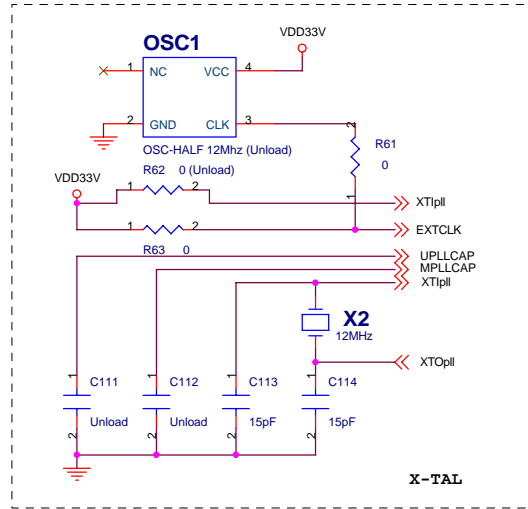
OSC1
VDD33V
1 NC
VCC 4
2 GND
CLK 3
OSC-HALF 12Mhz (Unload)
R61
0
2
1
VDD33V
R62 0 (Unload)
1 2
XTIpll
1 2
EXTCLK
R63 0
UPLLCAP
MPLLCAP
XTIpll
X2
12MHz
XTOpll
1 C111
2 Unload
1 C112
2 Unload
1 C113
2 15pF
1 C114
2 15pF
X-TAL